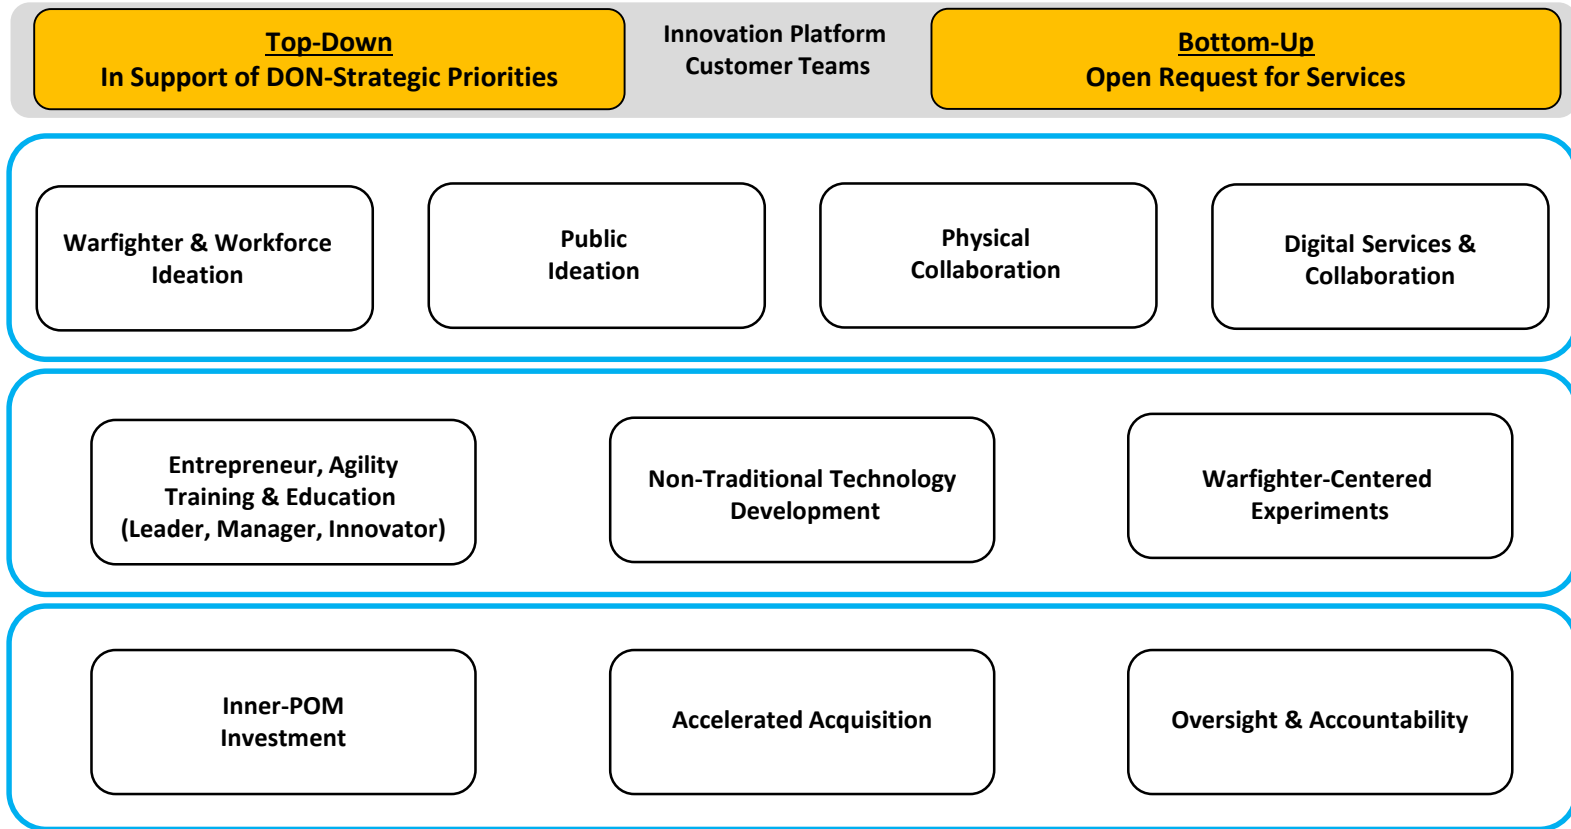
Top-Down
In Support of DON-Strategic Priorities

Innovation Platform
Customer Teams

Bottom-Up
Open Request for Services

Warfighter & Workforce Ideation

Public Ideation

Physical Collaboration

Digital Services & Collaboration

Entrepreneur, Agility Training & Education (Leader, Manager, Innovator)

Non-Traditional Technology Development

Warfighter-Centered Experiments

Inner-POM Investment

Accelerated Acquisition

Oversight & Accountability